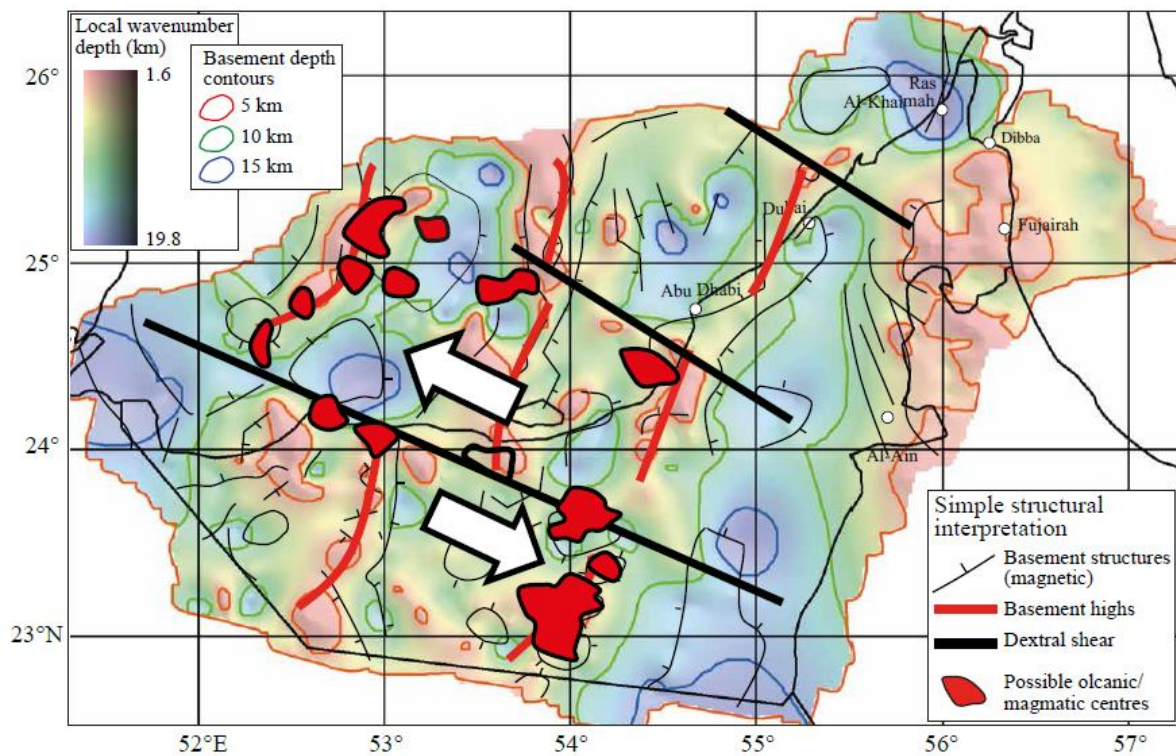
Local wavenumber depth (km)
1.6
19.8

Basement depth contours
5 km
10 km
15 km

26°
25°
24°
23°N

52°E
53°
54°
55°
56°
57°

Ras Al-Khaimah
Dibba
Dubai
Fujairah
Abu Dhabi
Al-Ain

Simple structural interpretation
Basement structures (magnetic)
Basement highs
Dextral shear
Possible olcanic/ magmatic centres